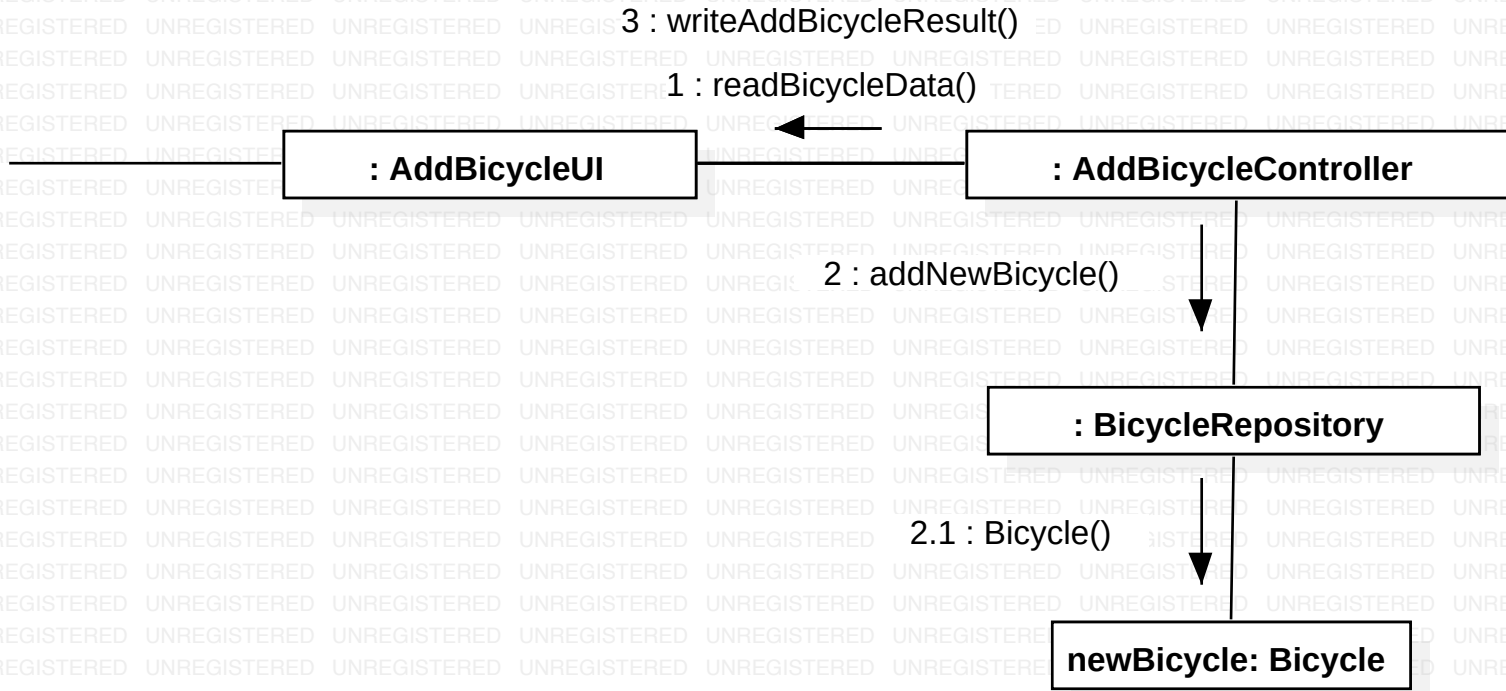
3 : writeAddBicycleResult()

1 : readBicycleData()

: AddBicycleUI

: AddBicycleController

2 : addNewBicycle()

: BicycleRepository

2.1 : Bicycle()

newBicycle: Bicycle

UNREGISTERED UNREGISTERED UNREGISTERED UNREGISTERED UNREGISTERED UNREGISTERED UNREGISTERED UNREGISTERED